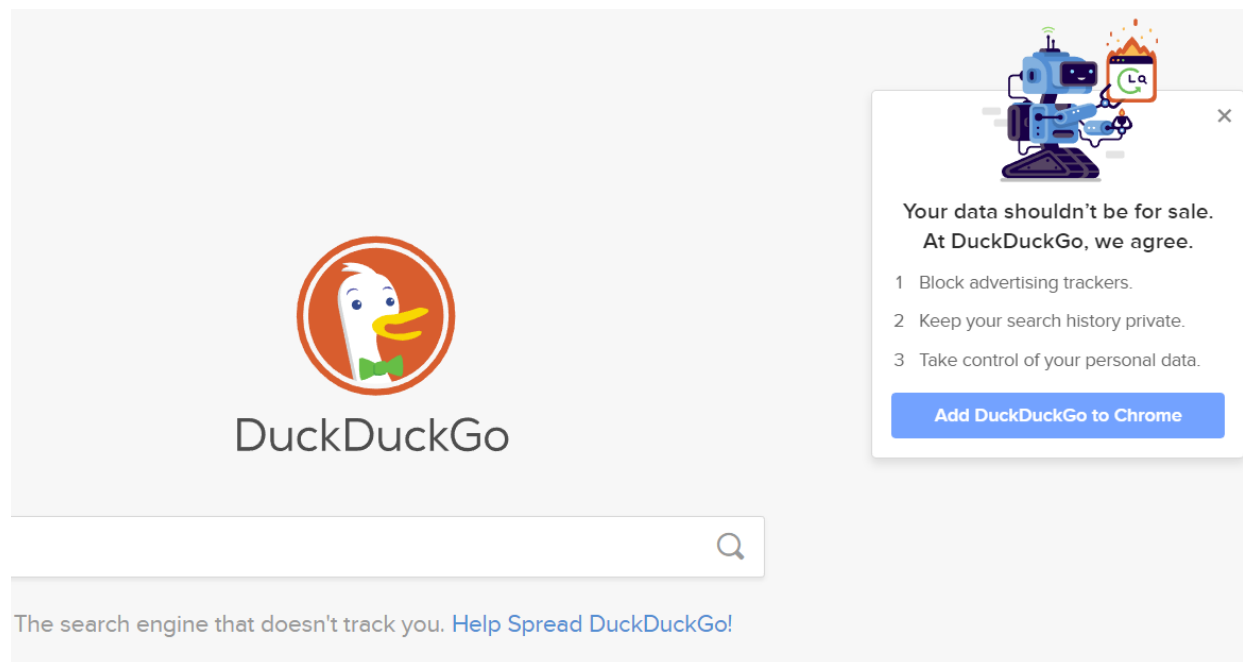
DuckDuckGo

The search engine that doesn't track you. Help Spread DuckDuckGo!

×

Your data shouldn’t be for sale. At DuckDuckGo, we agree.

1 Block advertising trackers.

2 Keep your search history private.

3 Take control of your personal data.

Add DuckDuckGo to Chrome